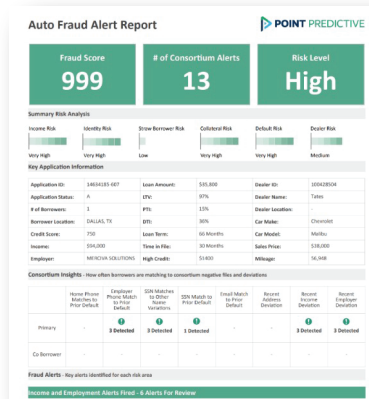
Auto Fraud Alert Report

POINT PREDICTIVE

| Fraud Score | # of Consortium Alerts | Risk Level |
|---|---|---|
| 999 | 13 | High |

Summary Risk Analysis

| Income Risk | Identity Risk | Straw Borrower Risk | Collateral Risk | Default Risk | Dealer Risk |
|---|---|---|---|---|---|
| Very High | Very High | Low | Very High | Very High | Medium |

Key Application Information

| | | | | | |
|---|---|---|---|---|---|
| Application ID: | 14634185-6D7 | Loan Amount: | $35,800 | Dealer ID: | 100428504 |
| Application Status: | A | LTV: | 97% | Dealer Name: | Tates |
| # of Borrowers: | 1 | PTI: | 15% | Dealer Location: | |
| Borrower Location: | DALLAS, TX | DTI: | 36% | Car Make: | Chevrolet |
| Credit Score: | 750 | Loan Term: | 66 Months | Car Model: | Malibu |
| Income: | $94,000 | Time in File: | 30 Months | Sales Price: | $38,000 |
| Employer: | MERCIVA SOLUTIONS | High Credit: | $1400 | Mileage: | 56,948 |

Consortium Insights - How often borrowers are matching to consortium negative files and deviations

| | Home Phone Matches to Prior Default | Employer Phone Match to Prior Default | SSN Matches to Other Name Variations | SSN Match to Prior Default | Email Match to Prior Default | Recent Address Deviation | Recent Income Deviation | Recent Employer Deviation |
|---|---|---|---|---|---|---|---|---|
| Primary | - | 3 Detected | 3 Detected | 3 Detected | - | - | 3 Detected | 3 Detected |
| Co Borrower | - | - | - | - | - | - | - | - |

Fraud Alerts - Key alerts identified for each risk area

Income and Employment Alerts Fired - 6 Alerts For Review